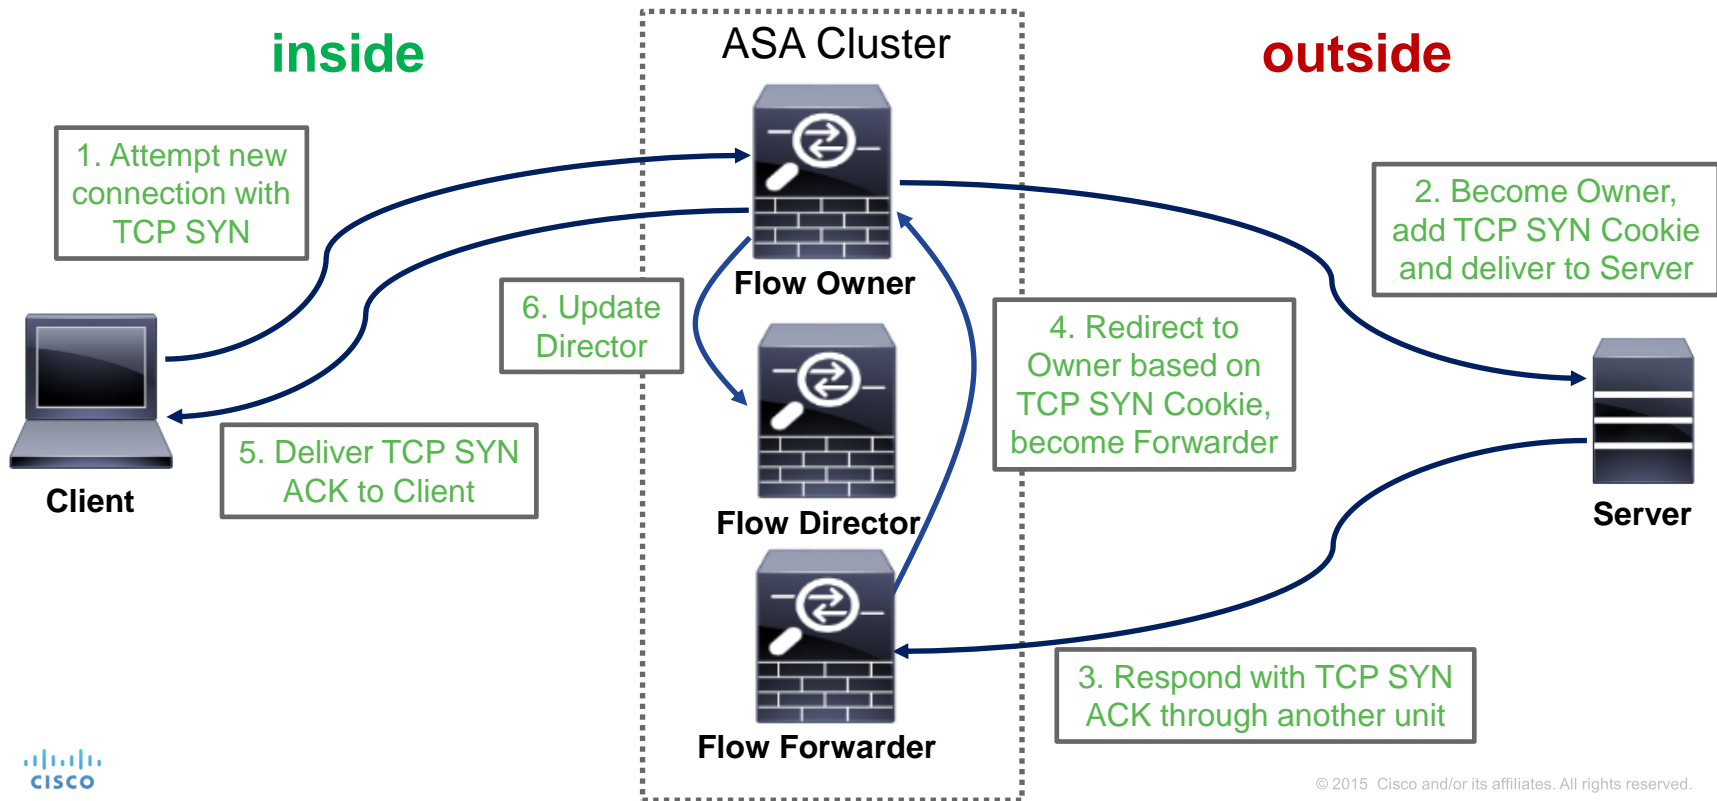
inside

ASA Cluster

outside

1. Attempt new connection with TCP SYN

2. Become Owner, add TCP SYN Cookie and deliver to Server

Flow Owner

6. Update Director

4. Redirect to Owner based on TCP SYN Cookie, become Forwarder

Client

5. Deliver TCP SYN ACK to Client

Flow Director

Server

3. Respond with TCP SYN ACK through another unit

Flow Forwarder

cisco

© 2015 Cisco and/or its affiliates. All rights reserved.